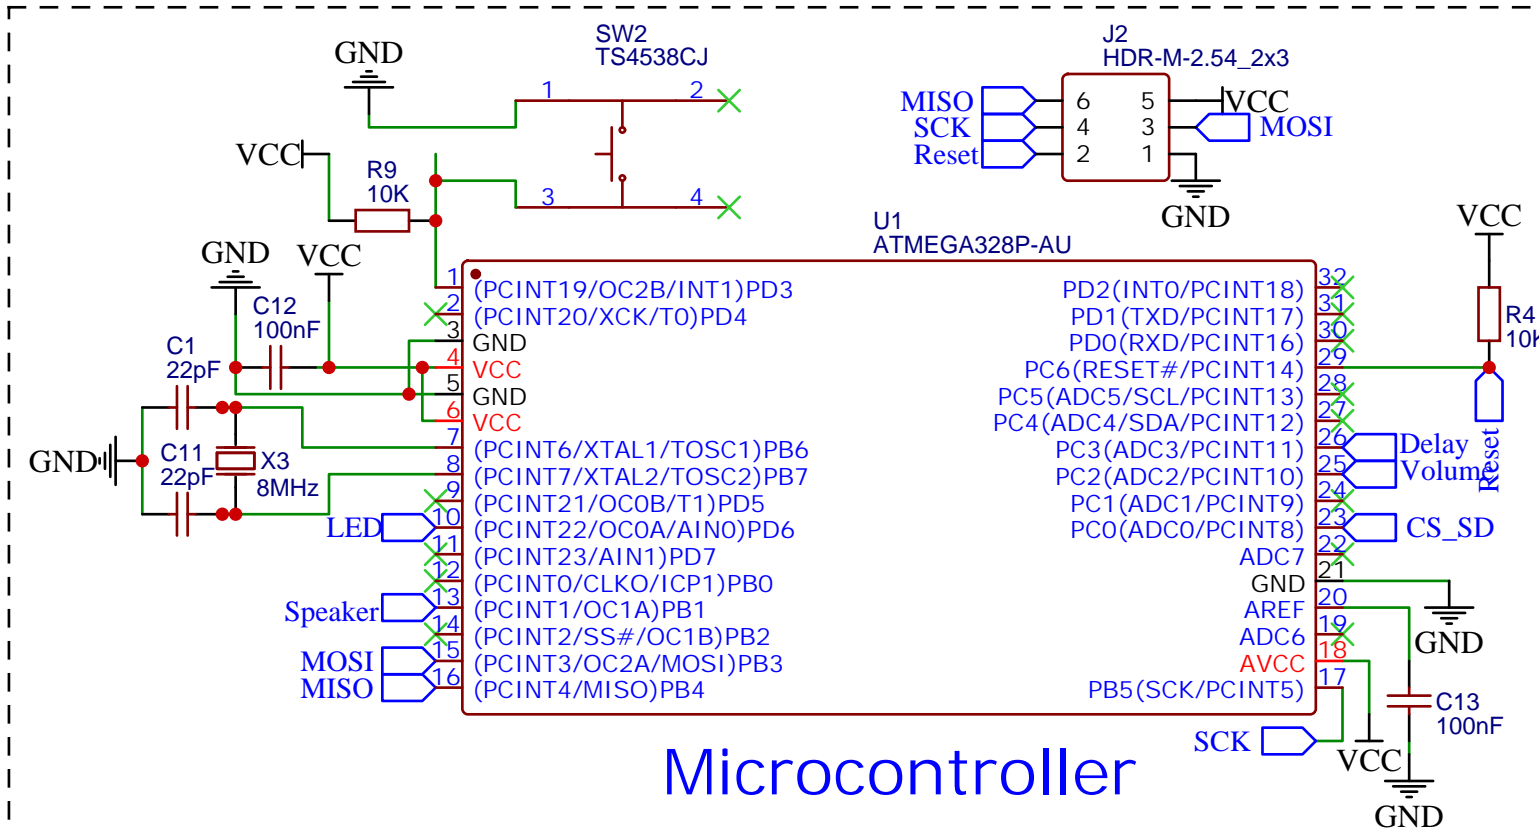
GND
SW2
TS4538CJ
1
2
3
4
VCC
R9
10K
J2
HDR-M-2.54_2x3
MISO
SCK
Reset
6
4
2
5
3
1
VCC
MOSI
GND
VCC
R4
10K
GND
VCC
C12
100nF
C1
22pF
GND
C11
22pF
X3
8MHz
LED
Speaker
MOSI
MISO
U1
ATMEGA328P-AU
1 (PCINT19/OC2B/INT1)PD3
2 (PCINT20/XCK/T0)PD4
3 GND
4 VCC
5 GND
6 VCC
7 (PCINT6/XTAL1/TOSC1)PB6
8 (PCINT7/XTAL2/TOSC2)PB7
9 (PCINT21/OC0B/T1)PD5
10 (PCINT22/OC0A/AIN0)PD6
11 (PCINT23/AIN1)PD7
12 (PCINT0/CLKO/ICP1)PB0
13 (PCINT1/OC1A)PB1
14 (PCINT2/SS#/OC1B)PB2
15 (PCINT3/OC2A/MOSI)PB3
16 (PCINT4/MISO)PB4
PD2(INT0/PCINT18) 32
PD1(TXD/PCINT17) 31
PD0(RXD/PCINT16) 30
PC6(RESET#/PCINT14) 29
PC5(ADC5/SCL/PCINT13) 28
PC4(ADC4/SDA/PCINT12) 27
PC3(ADC3/PCINT11) 26
PC2(ADC2/PCINT10) 25
PC1(ADC1/PCINT9) 24
PC0(ADC0/PCINT8) 23
ADC7 22
GND 21
AREF 20
ADC6 19
AVCC 18
PB5(SCK/PCINT5) 17
Reset
Delay
Volume
CS_SD
GND
C13
100nF
SCK
VCC
GND
Microcontroller